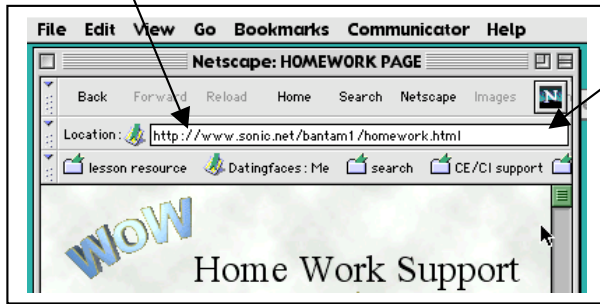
File Edit View Go Bookmarks Communicator Help

Netscape: HOMEWORK PAGE

Back Forward Reload Home Search Netscape Images

N

Location: http://www.sonic.net/bantam1/homework.html

lesson resource Datingfaces : Me search CE/CI support

WOW

Home Work Support